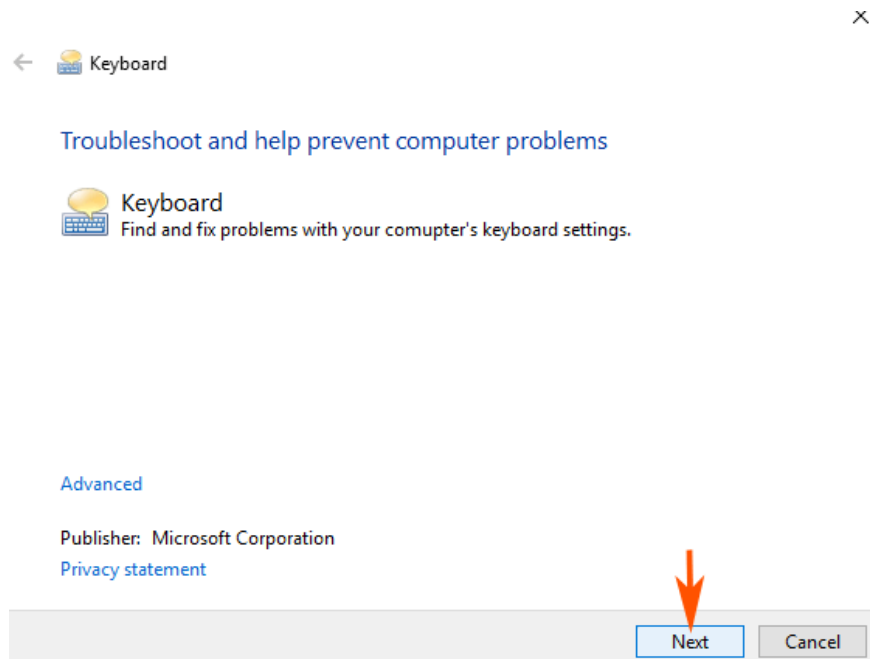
Keyboard

Troubleshoot and help prevent computer problems

Keyboard
Find and fix problems with your comupter's keyboard settings.

Advanced

Publisher: Microsoft Corporation
Privacy statement

Next
Cancel